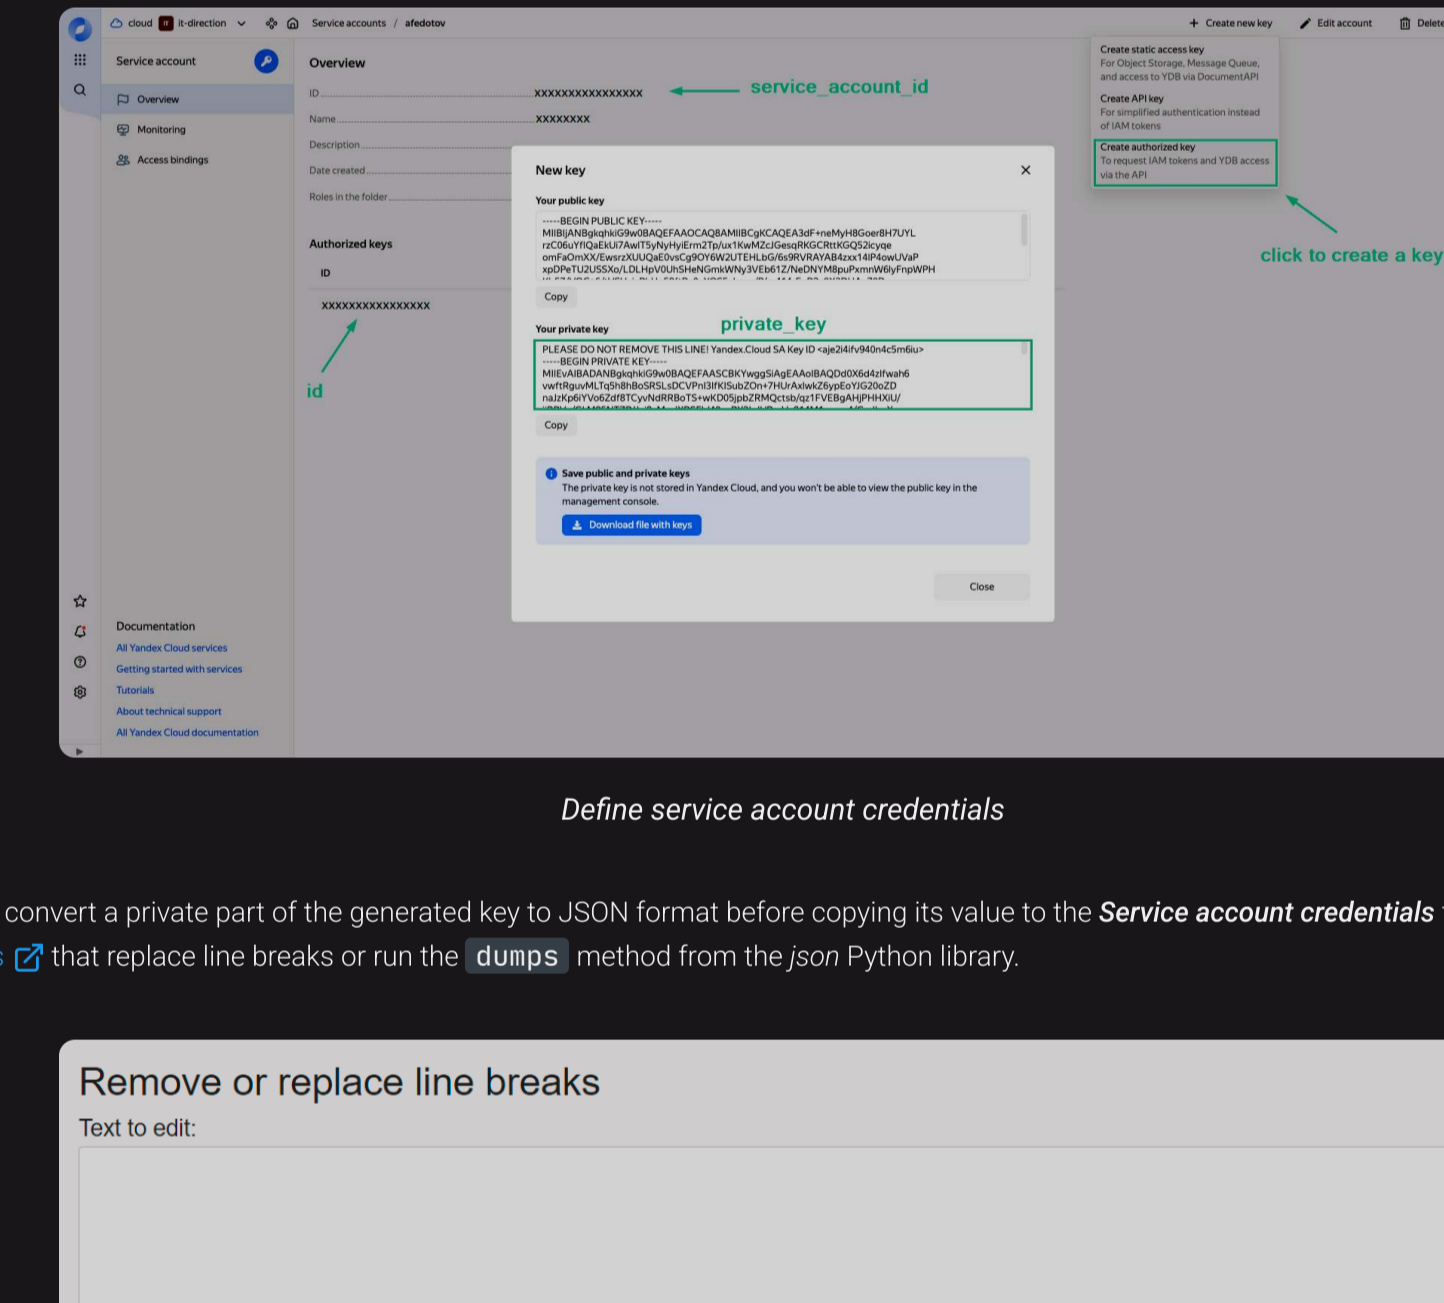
cloud IT it-direction Service accounts / afedotov

Create new key Edit account Delete

Service account

Overview
Monitoring
Access bindings

Overview

ID XXXXXXXXXXXXXXXX service_account_id
Name XXXXXXXX
Description
Date created
Roles in the folder

Authorized keys
ID
XXXXXXXXXXXXXXXX
id

Create static access key
For Object Storage, Message Queue, and access to YDB via DocumentAPI

Create API key
For simplified authentication instead of IAM tokens

Create authorized key
To request IAM tokens and YDB access via the API

click to create a key

New key

Your public key
-----BEGIN PUBLIC KEY-----
MIIBIjANBgkqhkiG9w0BAQEFAAOCAQ8AMIIBCgKCAQEA3dF+neMyH8Goer8H7UYL
rzC06uYfIQaEkUi7AwIT5yNyHyiErm2Tp/ux1KwMZcJGesqRKGCRttKGQ52icyqe
omFaOmXX/EwsrzXUUQaE0vsCg9OY6W2UTEHLbG/6s9RVRAYAB4zxx14IP4owUVaP
xpDPeTU2USSXo/LDLHpV0UhSHeNGmkWNy3VEb61Z/NeDNYM8puPxmnW6lyFnpWPH
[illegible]
Copy

Your private key private_key
PLEASE DO NOT REMOVE THIS LINE! Yandex.Cloud SA Key ID <aje2i4ifv940n4c5m6iu>
-----BEGIN PRIVATE KEY-----
MIIEvAIBADANBgkqhkiG9w0BAQEFAASCBKYwggSiAgEAAoIBAQDd0X6d4zIfwah6
vwftRguvMLTq5h8hBoSRSLsDCVPnI3IfKISubZOn+7HUrAxlwkZ6ypEoYJG20oZD
naJzKp6iYVo6Zdf8TCyvNdRRBoTS+wKD05jpbZRMQctsb/qz1FVEBgAHjPHHXiU/
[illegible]
Copy

Save public and private keys
The private key is not stored in Yandex Cloud, and you won't be able to view the public key in the management console.
Download file with keys

Close

Documentation
All Yandex Cloud services
Getting started with services
Tutorials
About technical support
All Yandex Cloud documentation

Define service account credentials

convert a private part of the generated key to JSON format before copying its value to the Service account credentials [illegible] that replace line breaks or run the dumps method from the json Python library.

Remove or replace line breaks
Text to edit: